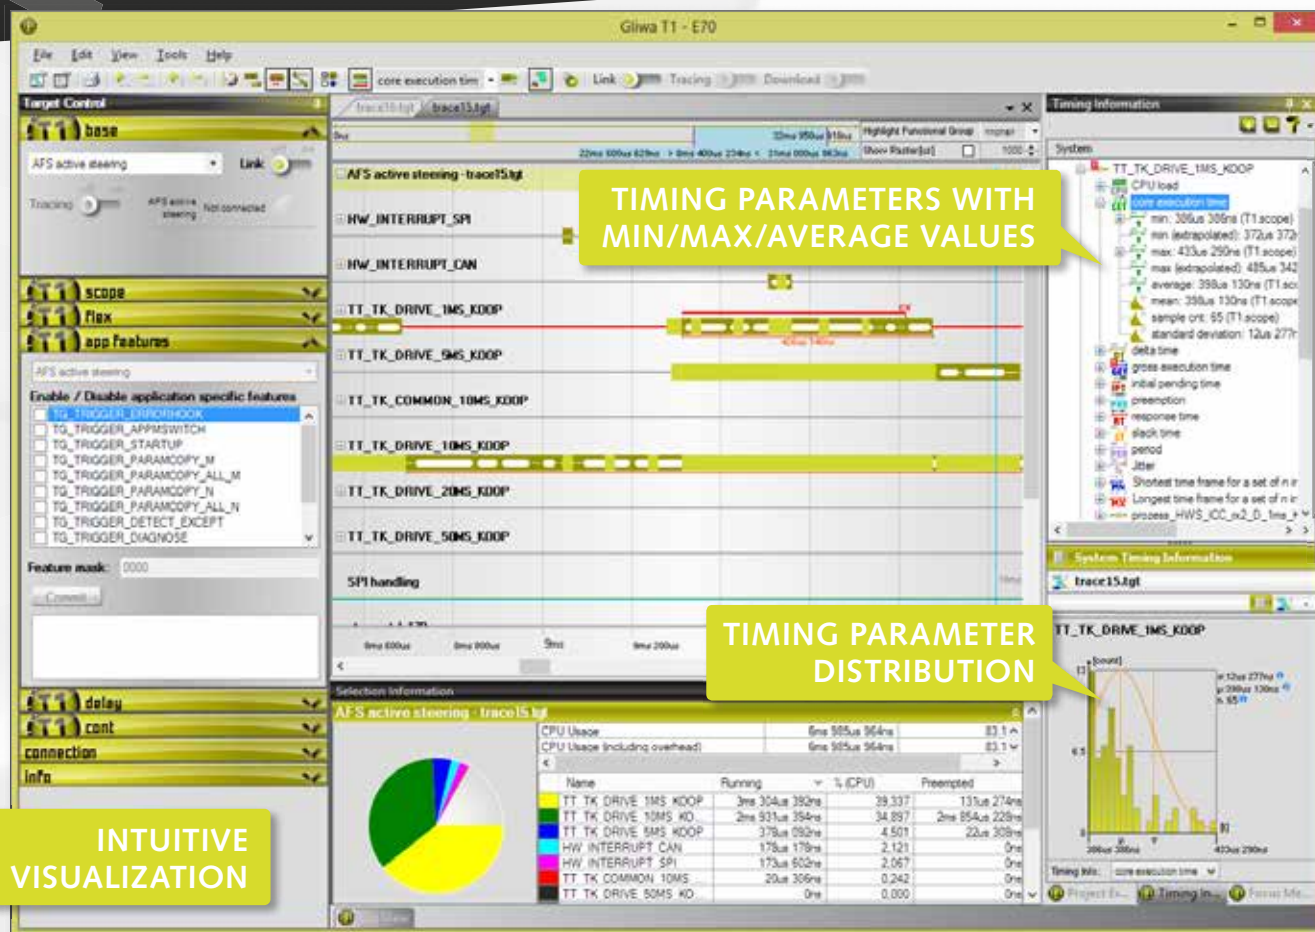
Gliwa T1 - E70

File Edit View Tools Help

core execution tim Link Tracing Download

Target Control

T1 base

AFS active steering

Link

Tracing

AFS active steering Not connected

T1 scope

T1 flex

T1 app features

AFS active steering

Enable / Disable application specific features

TG_TRIGGER_ERRORHOOK
TG_TRIGGER_APPMSWITCH
TG_TRIGGER_STARTUP
TG_TRIGGER_PARAMCOPY_M
TG_TRIGGER_PARAMCOPY_ALL_M
TG_TRIGGER_PARAMCOPY_N
TG_TRIGGER_PARAMCOPY_ALL_N
TG_TRIGGER_DETECT_EXCEPT
TG_TRIGGER_DIAGNOSE

Feature mask: 0000

Commit

T1 delay

T1 cont

connection

info

INTUITIVE VISUALIZATION

trace10.tgt trace15.tgt

AFS active steering - trace15.tgt

HW_INTERRUPT_SPI

HW_INTERRUPT_CAN

TT_TK_DRIVE_1MS_KOOP

TT_TK_DRIVE_5MS_KOOP

TT_TK_COMMON_10MS_KOOP

TT_TK_DRIVE_10MS_KOOP

TT_TK_DRIVE_20MS_KOOP

TT_TK_DRIVE_50MS_KOOP

SPI handling

Highlight Functional Group

Show Raster[ut]

TIMING PARAMETERS WITH MIN/MAX/AVERAGE VALUES

Timing Information

System

TT_TK_DRIVE_1MS_KOOP
CPU load
core execution time
min: 386us 386ns (T1.scope)
min (extrapolated): 372us 372
max: 433us 290ns (T1.scope)
max (extrapolated): 485us 342
average: 398us 130ns (T1.sco
mean: 398us 130ns (T1.scope
sample cnt: 65 (T1.scope)
standard deviation: 12us 277
delta time
gross execution time
initial pending time
preemption
response time
slack time
period
Jitter
Shortest time frame for a set of n ir
Longest time frame for a set of n ir
prozess_HWS_ICC_rx2_D_1ms_

System Timing Information

trace15.tgt

TT_TK_DRIVE_1MS_KOOP

TIMING PARAMETER DISTRIBUTION

Timing Info: core execution time

Project Ex... Timing In... Focus Me...

Selection Information

AFS active steering - trace15.tgt

| | | |
|---|---|---|
| CPU Usage | 6ms 585us 964ns | 83.1 |
| CPU Usage (including overhead) | 6ms 585us 964ns | 83.1 |

| | Name | Running | % (CPU) | Preempted |
|---|---|---|---|---|
| | TT_TK_DRIVE_1MS_KOOP | 3ms 304us 392ns | 39.337 | 131us 274ns |
| | TT_TK_DRIVE_10MS_KO... | 2ms 931us 394ns | 34.897 | 2ms 854us 228ns |
| | TT_TK_DRIVE_5MS_KOOP | 378us 092ns | 4.501 | 22us 308ns |
| | HW_INTERRUPT_CAN | 178us 178ns | 2.121 | 0ns |
| | HW_INTERRUPT_SPI | 173us 602ns | 2.067 | 0ns |
| | TT_TK_COMMON_10MS... | 20us 306ns | 0.242 | 0ns |
| | TT_TK_DRIVE_50MS_KO... | 0ns | 0.000 | 0ns |